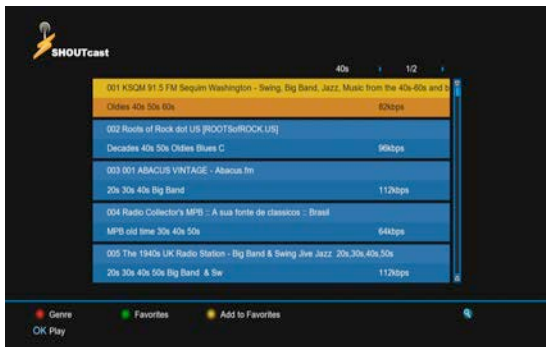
SHOUTcast

40s 1/2

001 KSQM 91.5 FM Sequim Washington - Swing, Big Band, Jazz, Music from the 40s-60s and b
Oldies 40s 50s 60s 82kbps

002 Roots of Rock dot US [ROOTSofROCK.US]
Decades 40s 50s Oldies Blues C 96kbps

003 001 ABACUS VINTAGE - Abacus.fm
20s 30s 40s Big Band 112kbps

004 Radio Collector's MPB :: A sua fonte de classicos :: Brasil
MPB old time 30s 40s 50s 64kbps

005 The 1940s UK Radio Station - Big Band & Swing Jive Jazz 20s,30s,40s,50s
20s 30s 40s 50s Big Band & Sw 112kbps

Genre
Favorites
Add to Favorites
OK Play